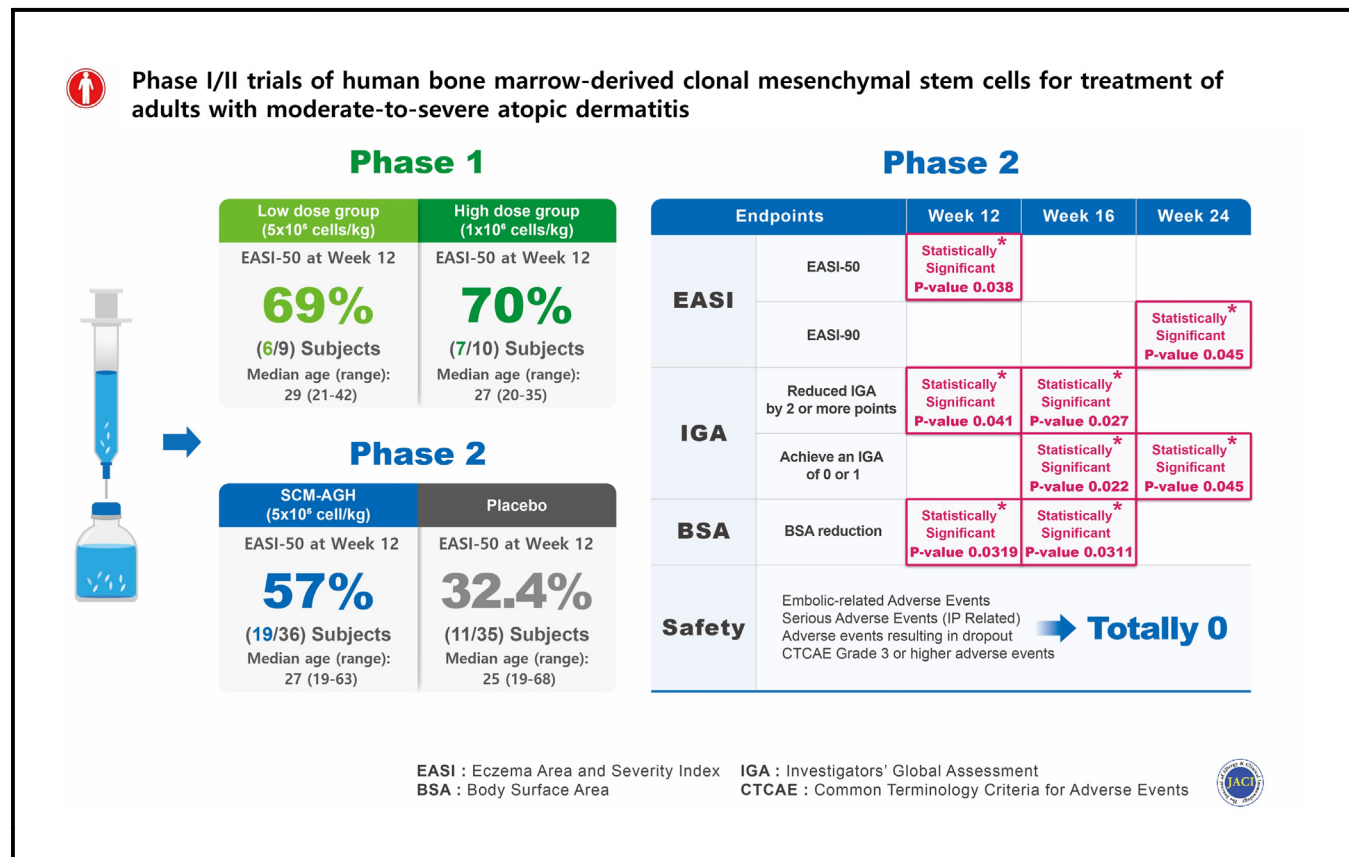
Phase I/II trials of human bone marrow-derived clonal mesenchymal stem cells for treatment of adults with moderate-to-severe atopic dermatitis

Phase 1

| Low dose group ($5x10^5$ cells/kg) | High dose group ($1x10^6$ cells/kg) |
|---|---|
| EASI-50 at Week 12 | EASI-50 at Week 12 |
| 69% | 70% |
| (6/9) Subjects | (7/10) Subjects |
| Median age (range): 29 (21-42) | Median age (range): 27 (20-35) |

Phase 2

| SCM-AGH ($5x10^6$ cell/kg) | Placebo |
|---|---|
| EASI-50 at Week 12 | EASI-50 at Week 12 |
| 57% | 32.4% |
| (19/36) Subjects | (11/35) Subjects |
| Median age (range): 27 (19-63) | Median age (range): 25 (19-68) |

Phase 2

| Endpoints | | Week 12 | Week 16 | Week 24 |
|---|---|---|---|---|
| EASI | EASI-50 | Statistically* Significant P-value 0.038 | | |
| | EASI-90 | | | Statistically* Significant P-value 0.045 |
| IGA | Reduced IGA by 2 or more points | Statistically* Significant P-value 0.041 | Statistically* Significant P-value 0.027 | |
| | Achieve an IGA of 0 or 1 | | Statistically* Significant P-value 0.022 | Statistically* Significant P-value 0.045 |
| BSA | BSA reduction | Statistically* Significant P-value 0.0319 | Statistically* Significant P-value 0.0311 | |
| Safety | Embolic-related Adverse Events Serious Adverse Events (IP Related) Adverse events resulting in dropout CTCAE Grade 3 or higher adverse events | Totally 0 | | |

EASI : Eczema Area and Severity Index
BSA : Body Surface Area
IGA : Investigators' Global Assessment
CTCAE : Common Terminology Criteria for Adverse Events

JACI